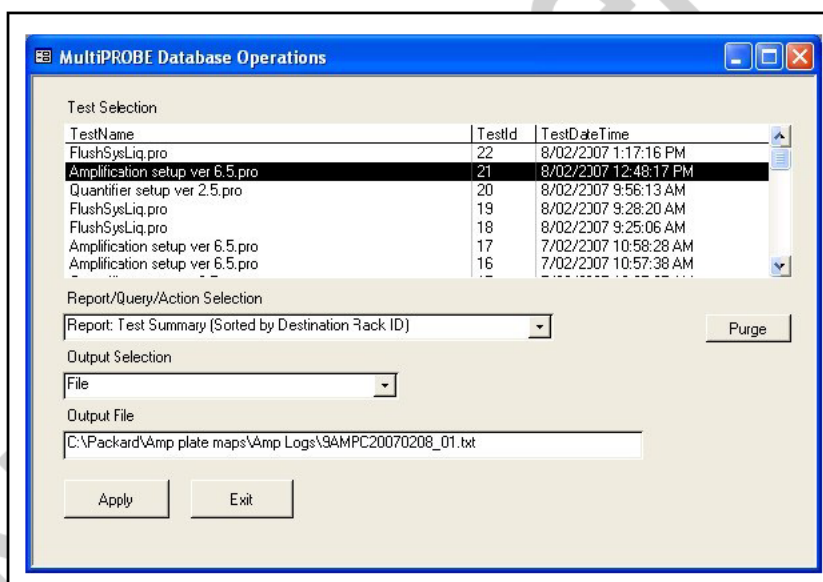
MultiPROBE Database Operations

Test Selection

| TestName | TestId | TestDateTime |
|---|---|---|
| FlushSysLiq.pro | 22 | 8/02/2007 1:17:16 PM |
| Amplification setup ver 6.5.pro | 21 | 8/02/2007 12:48:17 PM |
| Quantifier setup ver 2.5.pro | 20 | 8/02/2007 9:56:13 AM |
| FlushSysLiq.pro | 19 | 8/02/2007 9:28:20 AM |
| FlushSysLiq.pro | 18 | 8/02/2007 9:25:06 AM |
| Amplification setup ver 6.5.pro | 17 | 7/02/2007 10:58:28 AM |
| Amplification setup ver 6.5.pro | 16 | 7/02/2007 10:57:38 AM |
| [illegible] | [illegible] | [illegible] |

Report/Query/Action Selection

Report: Test Summary (Sorted by Destination Rack ID)

Purge

Output Selection

File

Output File

C:\Packard\Amp plate maps\Amp Logs\9AMPC20070208_01.txt

Apply

Exit